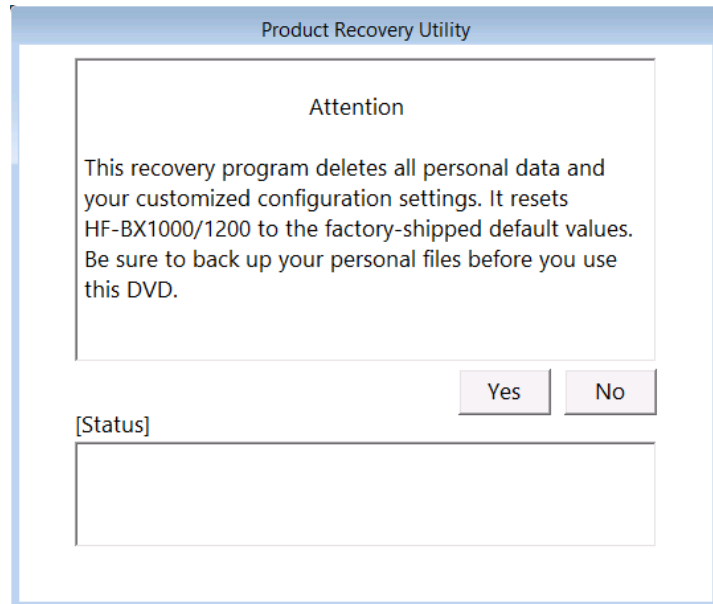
Product Recovery Utility

Attention

This recovery program deletes all personal data and your customized configuration settings. It resets HF-BX1000/1200 to the factory-shipped default values. Be sure to back up your personal files before you use this DVD.

Yes

No

[Status]